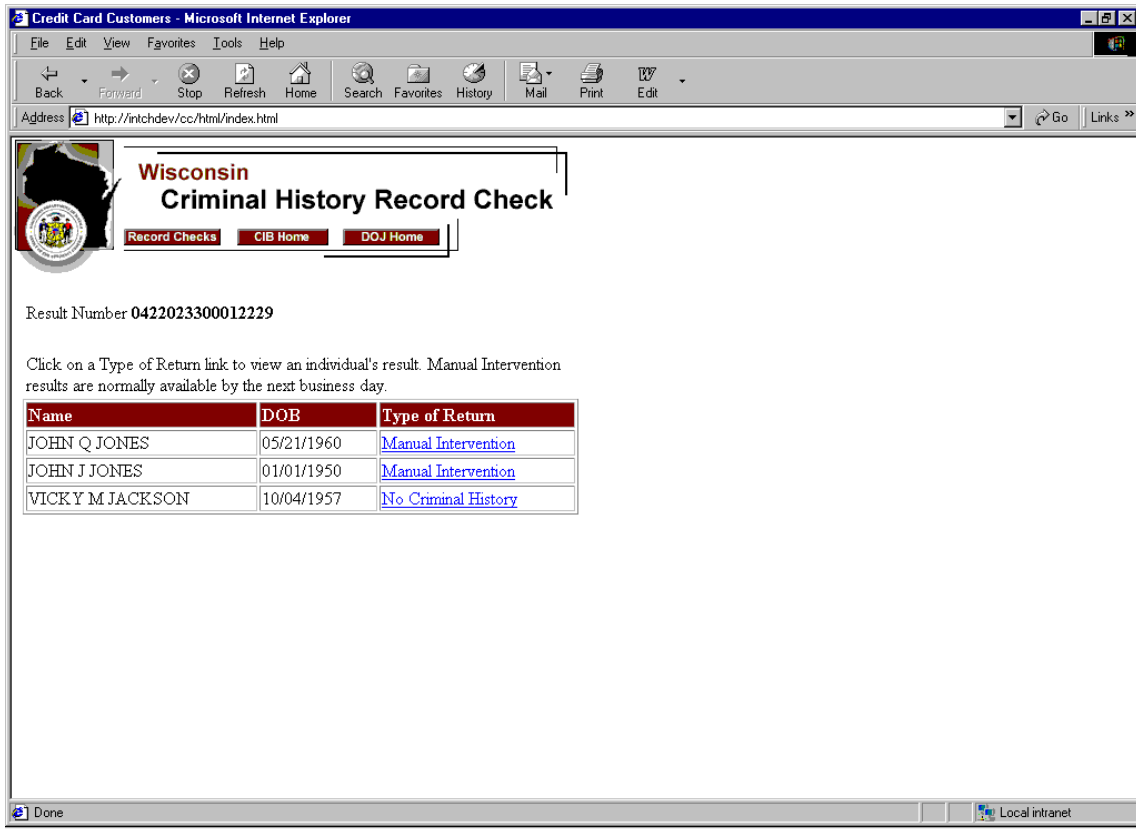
Credit Card Customers - Microsoft Internet Explorer

File Edit View Favorites Tools Help

Back Forward Stop Refresh Home Search Favorites History Mail Print Edit

Address http://intchdev/cc/html/index.html Go Links »

Wisconsin
Criminal History Record Check

Record Checks CIB Home DOJ Home

Result Number **0422023300012229**

Click on a Type of Return link to view an individual's result. Manual Intervention results are normally available by the next business day.

| Name | DOB | Type of Return |
|---|---|---|
| JOHN Q JONES | 05/21/1960 | Manual Intervention |
| JOHN J JONES | 01/01/1950 | Manual Intervention |
| VICKY M JACKSON | 10/04/1957 | No Criminal History |

Done Local intranet